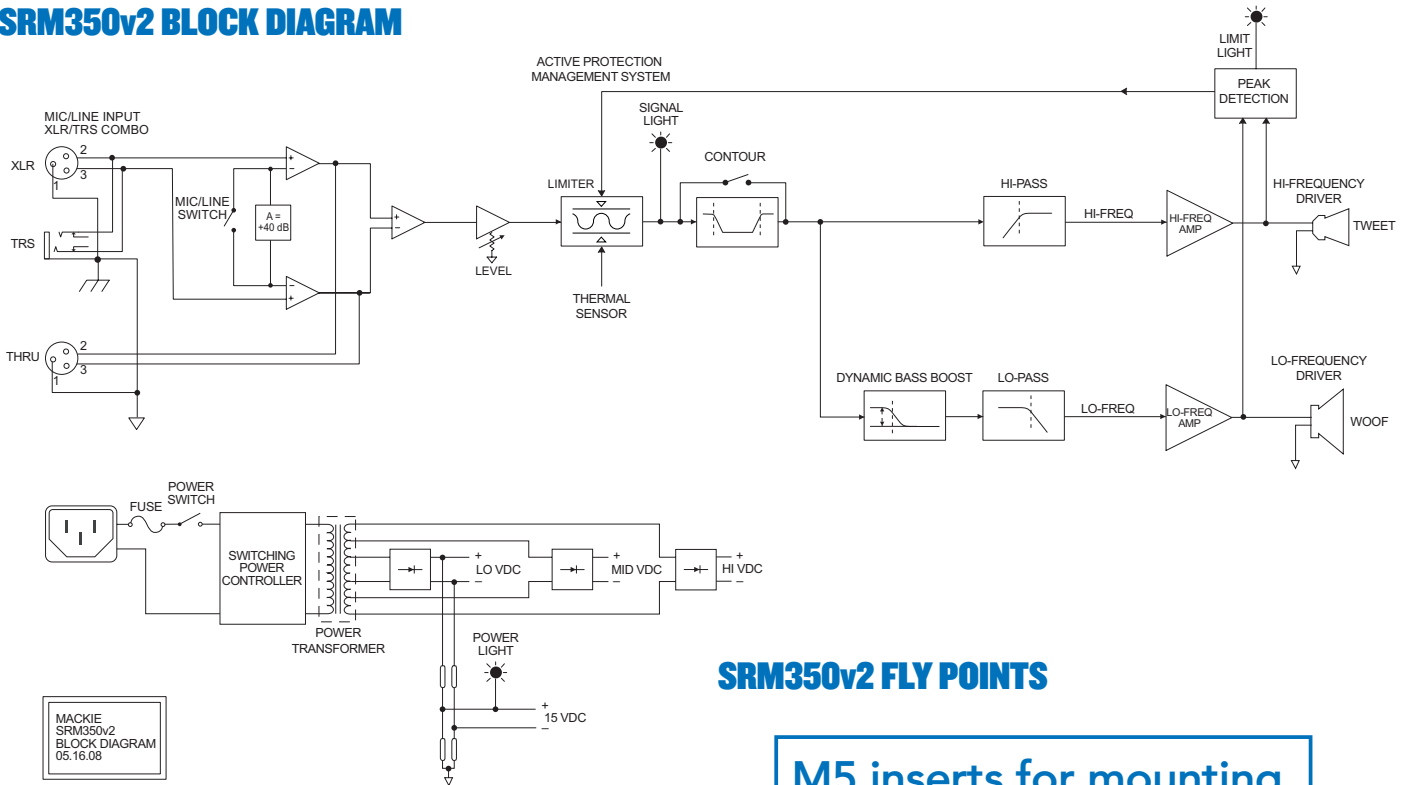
SRM350v2 BLOCK DIAGRAM

LIMIT LIGHT

PEAK DETECTION

ACTIVE PROTECTION MANAGEMENT SYSTEM

MIC/LINE INPUT XLR/TRS COMBO

XLR

2

3

1

TRS

MIC/LINE SWITCH

A = +40 dB

SIGNAL LIGHT

CONTOUR

LIMITER

LEVEL

THERMAL SENSOR

HI-PASS

HI-FREQ

HI-FREQ AMP

HI-FREQUENCY DRIVER

TWEET

THRU

2

3

1

DYNAMIC BASS BOOST

LO-PASS

LO-FREQ

LO-FREQ AMP

LO-FREQUENCY DRIVER

WOOF

FUSE

POWER SWITCH

SWITCHING POWER CONTROLLER

POWER TRANSFORMER

+
LO VDC
–

+
MID VDC
–

+
HI VDC
–

POWER LIGHT

+
15 VDC
–

MACKIE
SRM350v2
BLOCK DIAGRAM
05.16.08

SRM350v2 FLY POINTS

M5 inserts for mounting